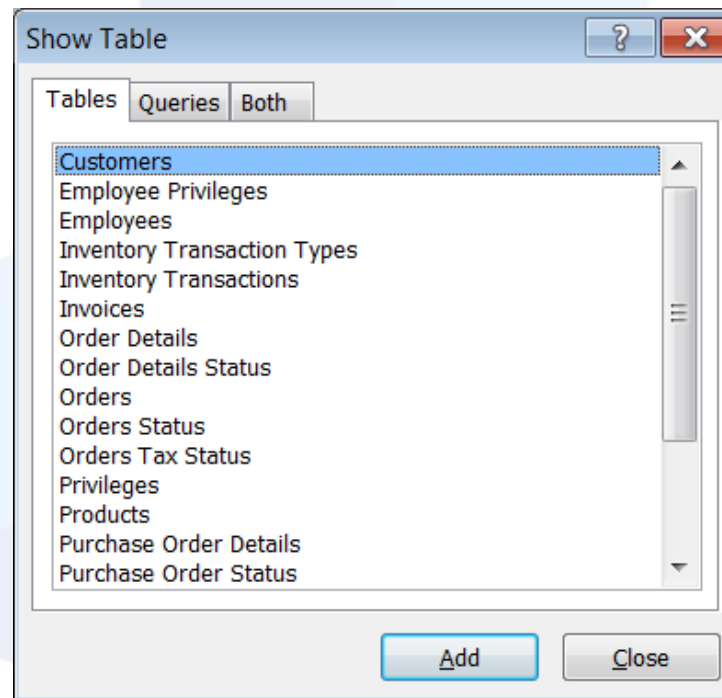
Show Table

?

Tables Queries Both

Customers
Employee Privileges
Employees
Inventory Transaction Types
Inventory Transactions
Invoices
Order Details
Order Details Status
Orders
Orders Status
Orders Tax Status
Privileges
Products
Purchase Order Details
Purchase Order Status

Add Close